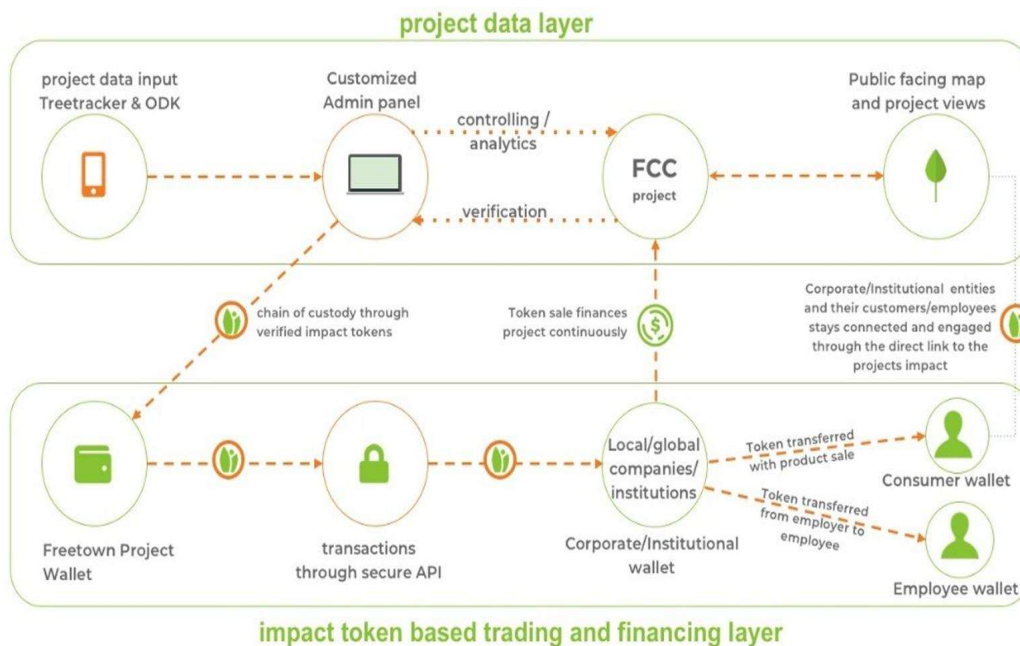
project data layer

project data input
Treetracker & ODK

Customized
Admin panel

controlling /
analytics

verification

FCC
project

Public facing map
and project views

chain of custody through
verified impact tokens

Token sale finances
project continuously

Corporate/Institutional entities
and their customers/employees
stays connected and engaged
through the direct link to the
projects impact

Freetown Project
Wallet

transactions
through secure API

Local/global
companies/
institutions

Corporate/Institutional
wallet

Token transferred
with product sale

Consumer wallet

Token transferred
from employer to
employee

Employee wallet

impact token based trading and financing layer